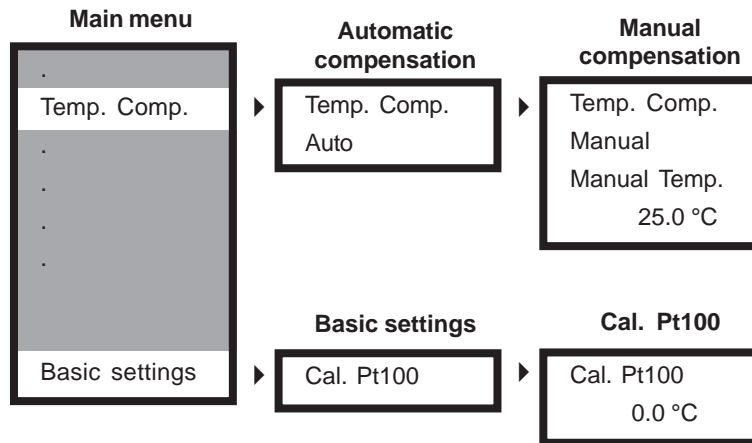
Main menu

.
Temp. Comp.
.
.
.
.
Basic settings

Automatic compensation

Temp. Comp.
Auto

Manual compensation

Temp. Comp.
Manual
Manual Temp.
25.0 °C

Basic settings

Cal. Pt100

Cal. Pt100

Cal. Pt100
0.0 °C